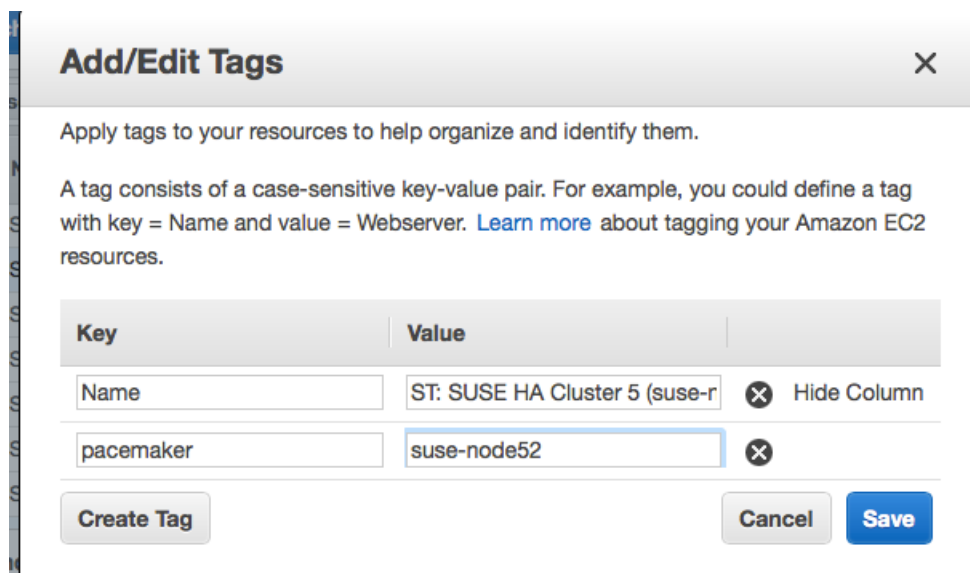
Add/Edit Tags

×

Apply tags to your resources to help organize and identify them.

A tag consists of a case-sensitive key-value pair. For example, you could define a tag with key = Name and value = Webserver. Learn more about tagging your Amazon EC2 resources.

| Key | Value | |
|---|---|---|
| Name | ST: SUSE HA Cluster 5 (suse-r | Hide Column |
| pacemaker | suse-node52 | |

Create Tag

Cancel

Save